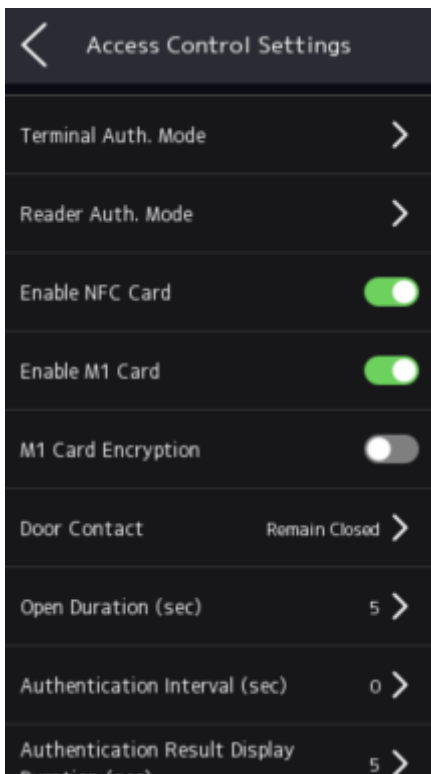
Access Control Settings

Terminal Auth. Mode

Reader Auth. Mode

Enable NFC Card

Enable M1 Card

M1 Card Encryption

Door Contact Remain Closed

Open Duration (sec) 5

Authentication Interval (sec) 0

Authentication Result Display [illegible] 5